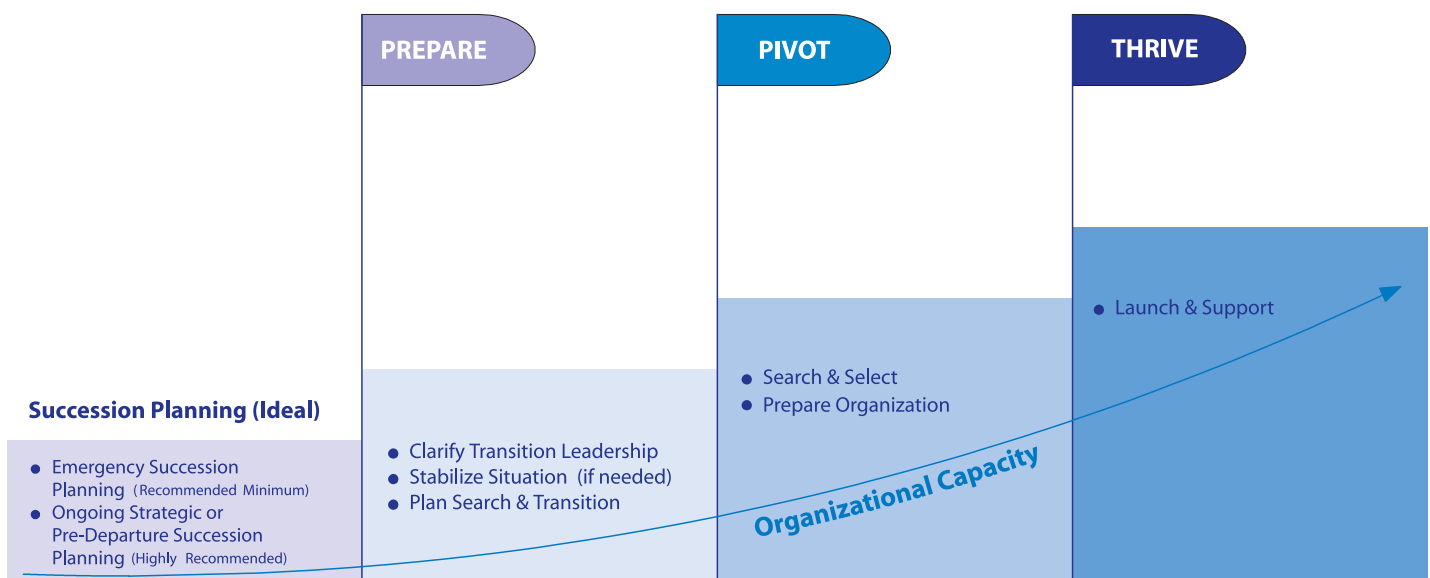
PREPARE

PIVOT

THRIVE

Succession Planning (Ideal)

- Emergency Succession Planning (Recommended Minimum)
- Ongoing Strategic or Pre-Departure Succession Planning (Highly Recommended)

- Clarify Transition Leadership
- Stabilize Situation (if needed)
- Plan Search & Transition

- Search & Select
- Prepare Organization

- Launch & Support

Organizational Capacity